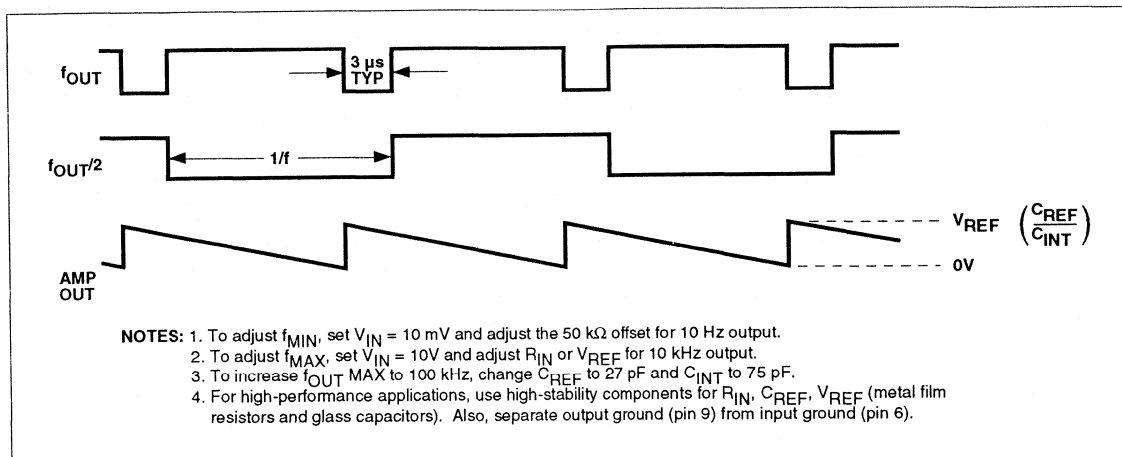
$f_{OUT}$

3 µs TYP

$f_{OUT}/2$

1/f

$V_{REF}$ $\left(\frac{C_{REF}}{C_{INT}}\right)$

0V

AMP OUT

NOTES: 1. To adjust $f_{MIN}$, set $V_{IN}$ = 10 mV and adjust the 50 kΩ offset for 10 Hz output.
2. To adjust $f_{MAX}$, set $V_{IN}$ = 10V and adjust $R_{IN}$ or $V_{REF}$ for 10 kHz output.
3. To increase $f_{OUT}$ MAX to 100 kHz, change $C_{REF}$ to 27 pF and $C_{INT}$ to 75 pF.
4. For high-performance applications, use high-stability components for $R_{IN}$, $C_{REF}$, $V_{REF}$ (metal film resistors and glass capacitors). Also, separate output ground (pin 9) from input ground (pin 6).